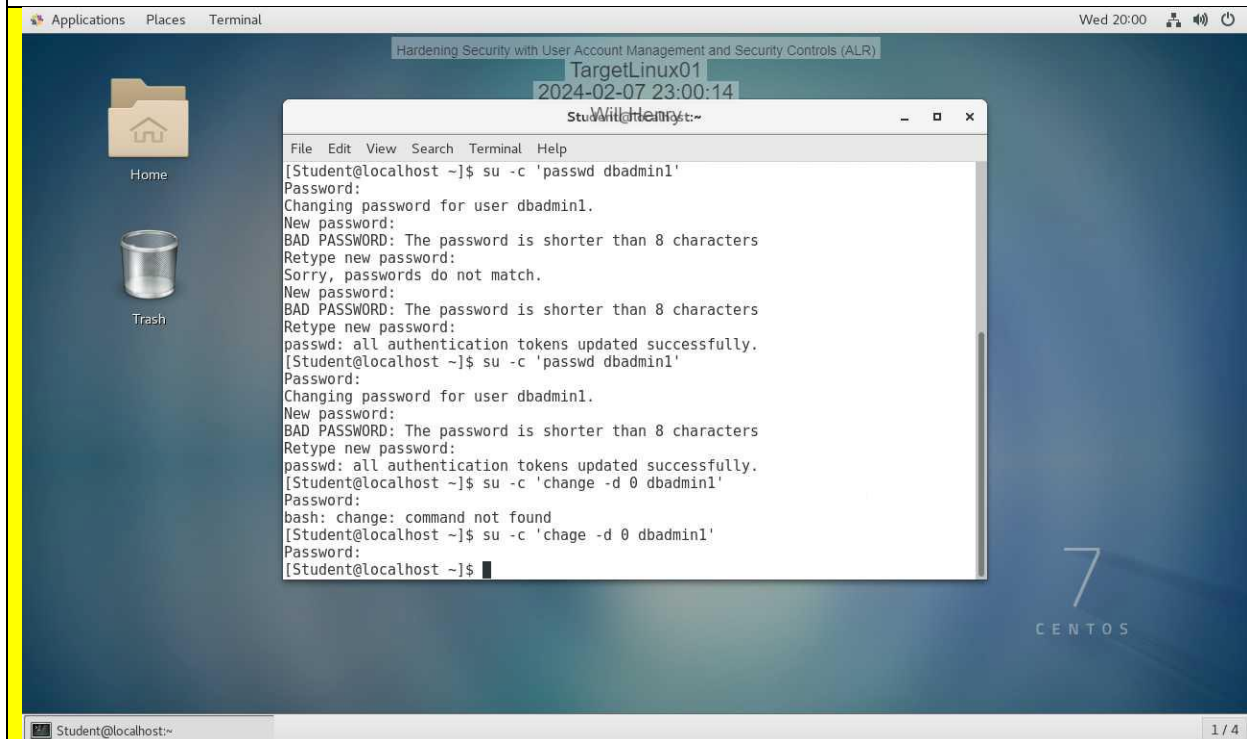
Applications Places Terminal

Wed 20:00

Hardening Security with User Account Management and Security Controls (ALR)
TargetLinux01
2024-02-07 23:00:14
Will Henry

Student@localhost:~

Home

Trash

File Edit View Search Terminal Help
[Student@localhost ~]$ su -c 'passwd dbadmin1'
Password:
Changing password for user dbadmin1.
New password:
BAD PASSWORD: The password is shorter than 8 characters
Retype new password:
Sorry, passwords do not match.
New password:
BAD PASSWORD: The password is shorter than 8 characters
Retype new password:
passwd: all authentication tokens updated successfully.
[Student@localhost ~]$ su -c 'passwd dbadmin1'
Password:
Changing password for user dbadmin1.
New password:
BAD PASSWORD: The password is shorter than 8 characters
Retype new password:
passwd: all authentication tokens updated successfully.
[Student@localhost ~]$ su -c 'change -d 0 dbadmin1'
Password:
bash: change: command not found
[Student@localhost ~]$ su -c 'chage -d 0 dbadmin1'
Password:
[Student@localhost ~]$

7
CENTOS

Student@localhost:~

1 / 4